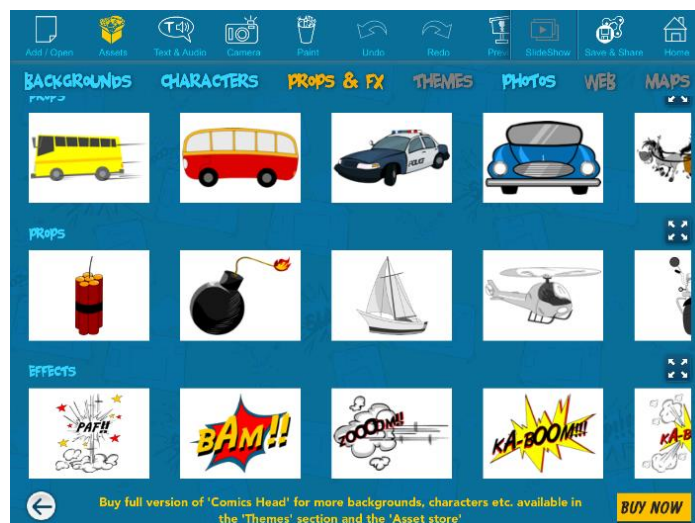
Add / Open Assets Text & Audio Camera Paint Undo Redo Prev SlideShow Save & Share Home

BACKGROUNDS CHARACTERS PROPS & FX THEMES PHOTOS WEB MAPS

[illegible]

POLICE

PROPS

EFFECTS

PAF!!

BAM!!

ZOOOM!!

KA-BOOM!!!

KA-B

Buy full version of 'Comics Head' for more backgrounds, characters etc. available in the 'Themes' section and the 'Asset store'

BUY NOW